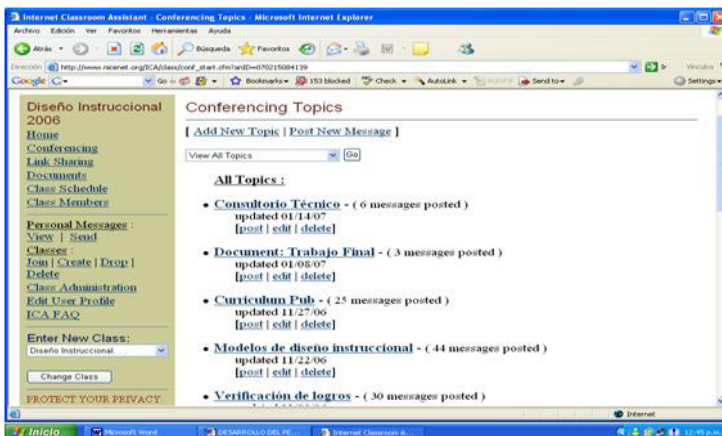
Internet Classroom Assistant - Conferencing Topics - Microsoft Internet Explorer

Archivo Edición Ver Favoritos Herramientas Ayuda

Atrás Búsqueda Favoritos

Dirección http://www.nicenet.org/ICA/class/conf_start.cfm?andID=070215084139

Vínculos

Google G- Go Bookmarks 153 blocked Check AutoLink Send to Settings

Diseño Instruccional 2006
Home
Conferencing
Link Sharing
Documents
Class Schedule
Class Members

Personal Messages : View | Send
Classes : Join | Create | Drop | Delete
Class Administration
Edit User Profile
ICA FAQ

Enter New Class:
Diseño Instruccional
Change Class

PROTECT YOUR PRIVACY:

Conferencing Topics

[ Add New Topic | Post New Message ]

View All Topics Go

All Topics :

• Consultorio Técnico - ( 6 messages posted )
updated 01/14/07
[post | edit | delete]

• Document: Trabajo Final - ( 3 messages posted )
updated 01/08/07
[post | edit | delete]

• Curriculum Pub - ( 25 messages posted )
updated 11/27/06
[post | edit | delete]

• Modelos de diseño instruccional - ( 44 messages posted )
updated 11/22/06
[post | edit | delete]

• Verificación de logros - ( 30 messages posted )

Internet

Inicio Microsoft Word DESARROLLO DEL PE... Internet Classroom A... 12:45 p.m.